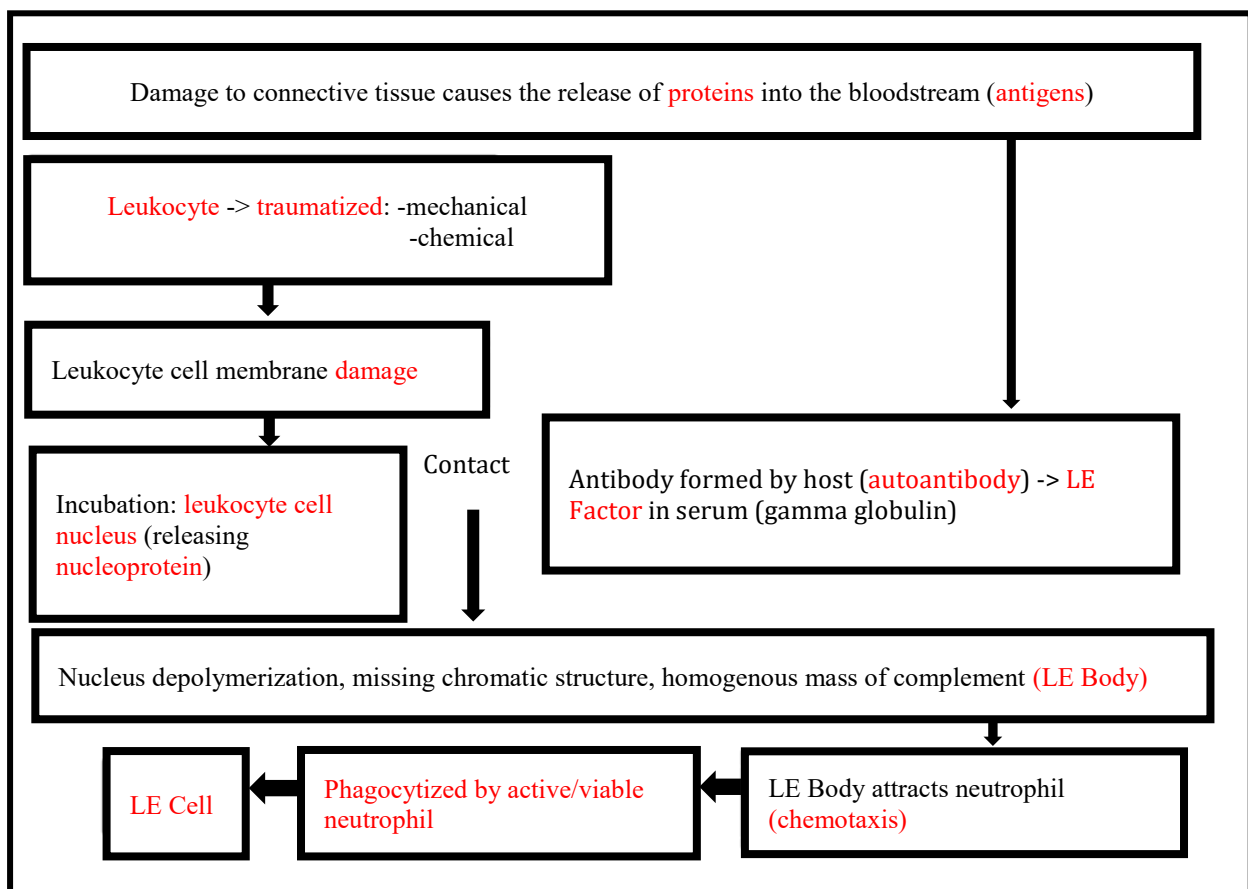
Damage to connective tissue causes the release of proteins into the bloodstream (antigens)

Leukocyte -> traumatized: -mechanical
-chemical

Leukocyte cell membrane damage

Incubation: leukocyte cell nucleus (releasing nucleoprotein)

Contact

Antibody formed by host (autoantibody) -> LE Factor in serum (gamma globulin)

Nucleus depolymerization, missing chromatic structure, homogenous mass of complement (LE Body)

LE Body attracts neutrophil (chemotaxis)

Phagocytized by active/viable neutrophil

LE Cell